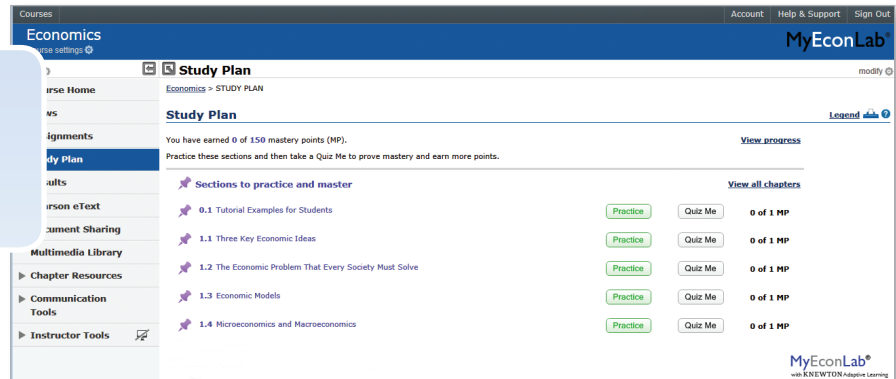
Courses

Account | Help & Support | Sign Out

Economics
urse settings

MyEconLab®

urse Home
ws
signments
dy Plan
sults
arson eText
cument Sharing
Multimedia Library
Chapter Resources
Communication Tools
Instructor Tools

Study Plan

modify

Economics > STUDY PLAN

Study Plan

Legend

You have earned 0 of 150 mastery points (MP).

View progress

Practice these sections and then take a Quiz Me to prove mastery and earn more points.

Sections to practice and master

View all chapters

| | | | |
|---|---|---|---|
| 0.1 Tutorial Examples for Students | Practice | Quiz Me | 0 of 1 MP |
| 1.1 Three Key Economic Ideas | Practice | Quiz Me | 0 of 1 MP |
| 1.2 The Economic Problem That Every Society Must Solve | Practice | Quiz Me | 0 of 1 MP |
| 1.3 Economic Models | Practice | Quiz Me | 0 of 1 MP |
| 1.4 Microeconomics and Macroeconomics | Practice | Quiz Me | 0 of 1 MP |

MyEconLab®
with KNEWTON Adaptive Learning